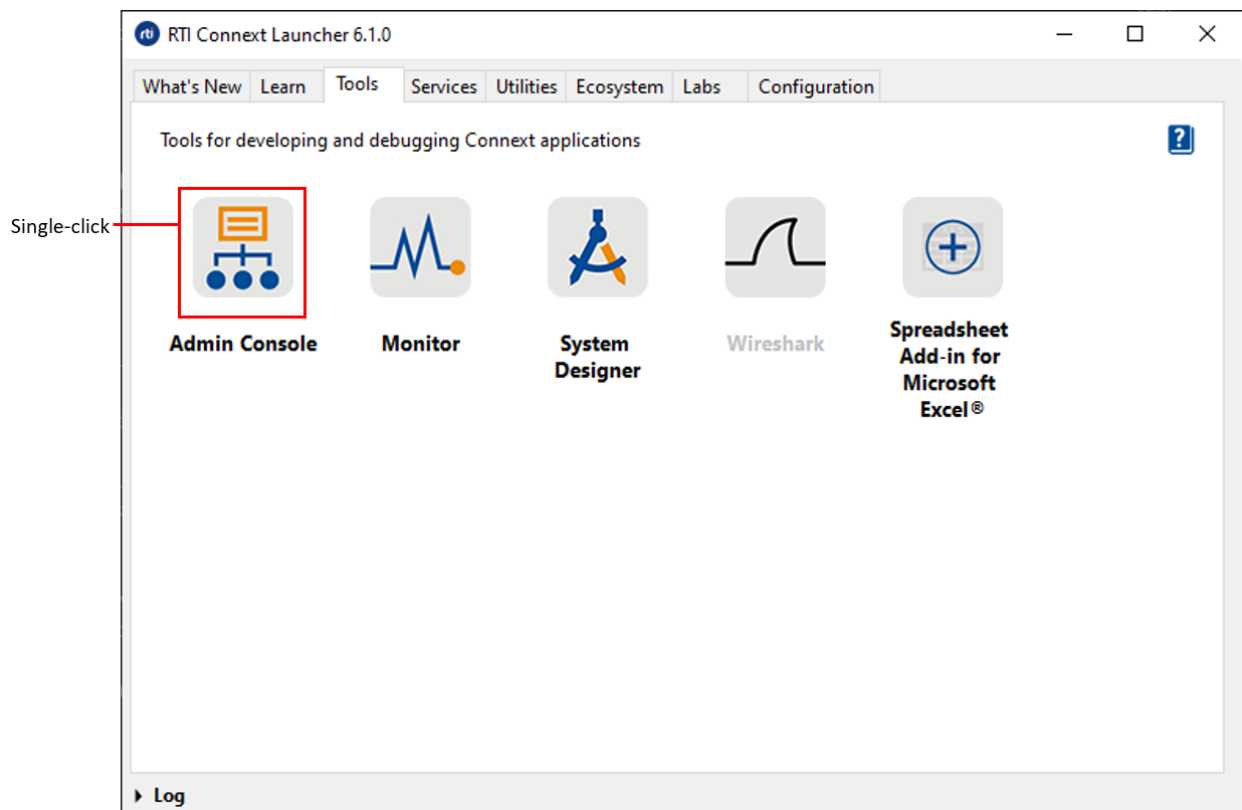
rti RTI Connext Launcher 6.1.0

What's New | Learn | Tools | Services | Utilities | Ecosystem | Labs | Configuration

Tools for developing and debugging Connext applications

?

Single-click

Admin Console

Monitor

System Designer

Wireshark

Spreadsheet Add-in for Microsoft Excel®

Log